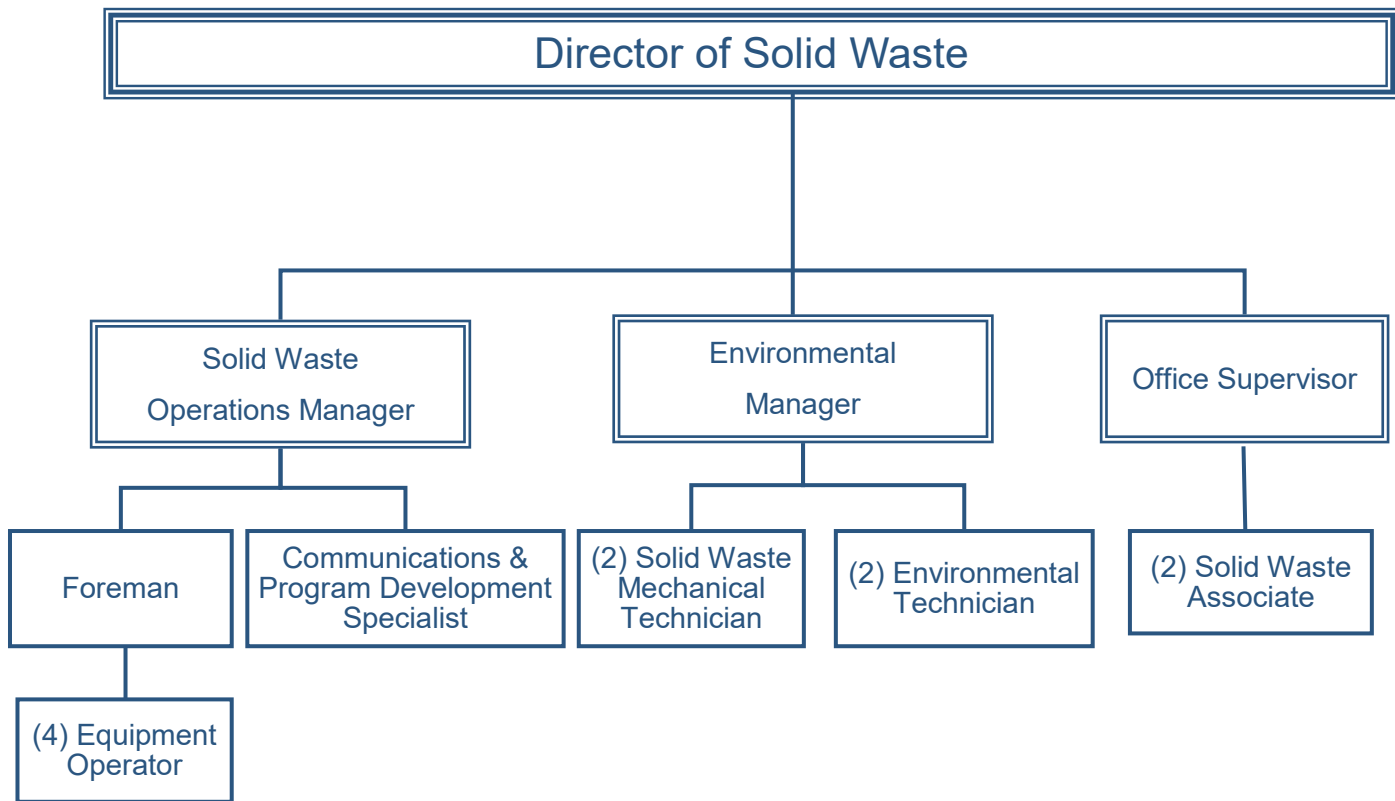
Director of Solid Waste

Solid Waste Operations Manager

Environmental Manager

Office Supervisor

Foreman

Communications & Program Development Specialist

(2) Solid Waste Mechanical Technician

(2) Environmental Technician

(2) Solid Waste Associate

(4) Equipment Operator